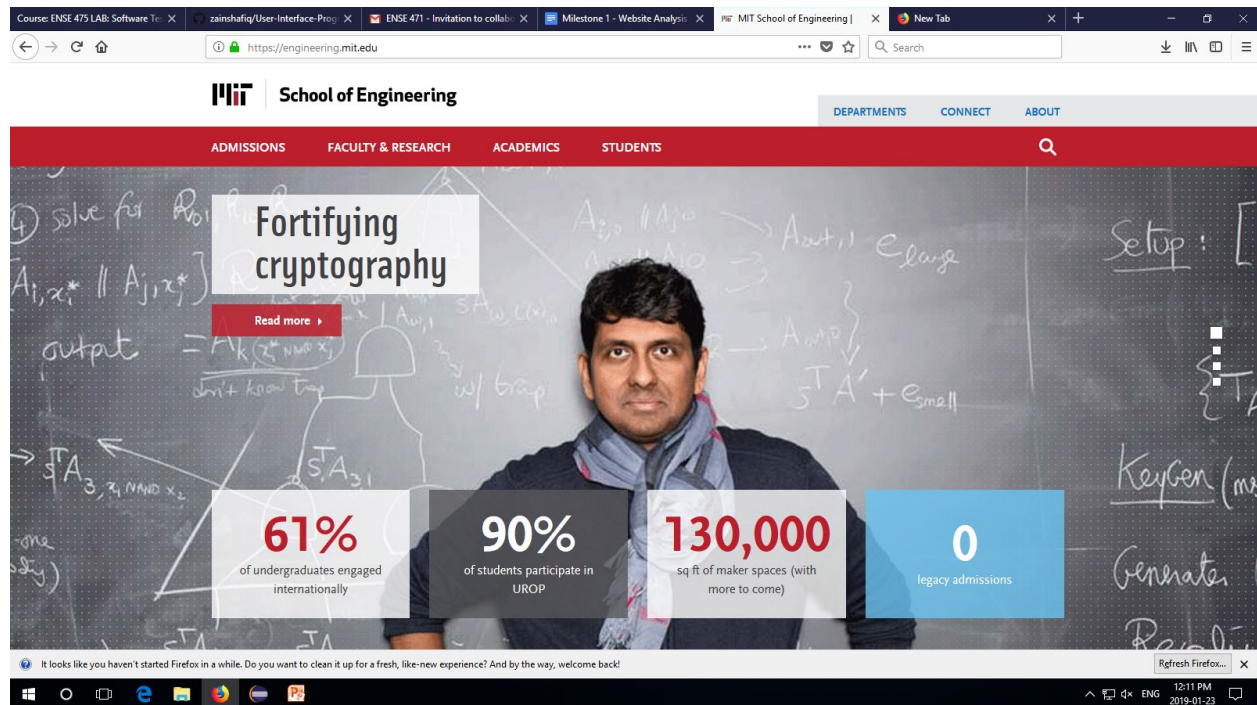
Course: ENSE 475 LAB: Software Te ×
zainshafiq/User-Interface-Prog ×
ENSE 471 - Invitation to collab ×
Milestone 1 - Website Analysis ×
MIT School of Engineering | ×
New Tab ×

https://engineering.mit.edu

Search

MIT School of Engineering

DEPARTMENTS CONNECT ABOUT

ADMISSIONS FACULTY & RESEARCH ACADEMICS STUDENTS

Fortifying cryptography

Read more ›

61%
of undergraduates engaged internationally

90%
of students participate in UROP

130,000
sq ft of maker spaces (with more to come)

0
legacy admissions

It looks like you haven't started Firefox in a while. Do you want to clean it up for a fresh, like-new experience? And by the way, welcome back!

Refresh Firefox...

ENG 12:11 PM 2019-01-23